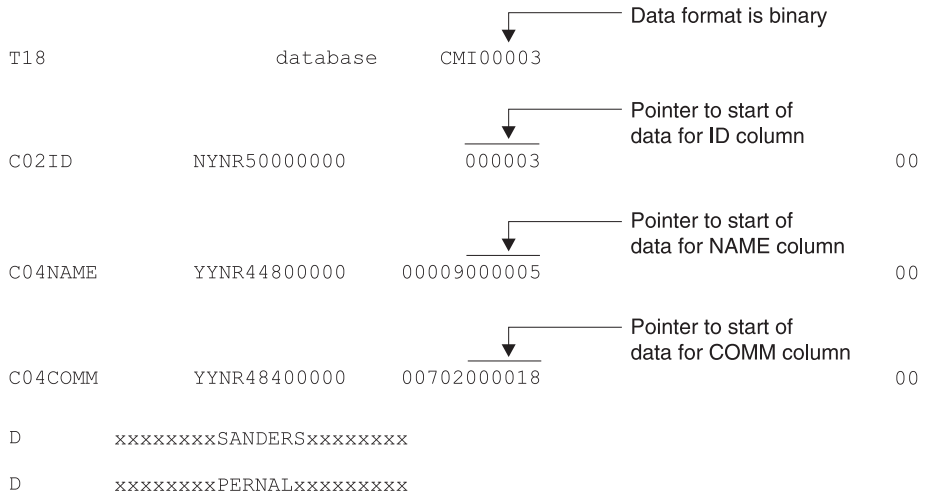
Data format is binary

T18 database CMI00003

Pointer to start of data for ID column

C02ID NYNR50000000 000003 00

Pointer to start of data for NAME column

C04NAME YYNR44800000 00009000005 00

Pointer to start of data for COMM column

C04COMM YYNR48400000 00702000018 00

D xxxxxxxxSANDERSxxxxxxxx

D xxxxxxxxPERNALxxxxxxxxx